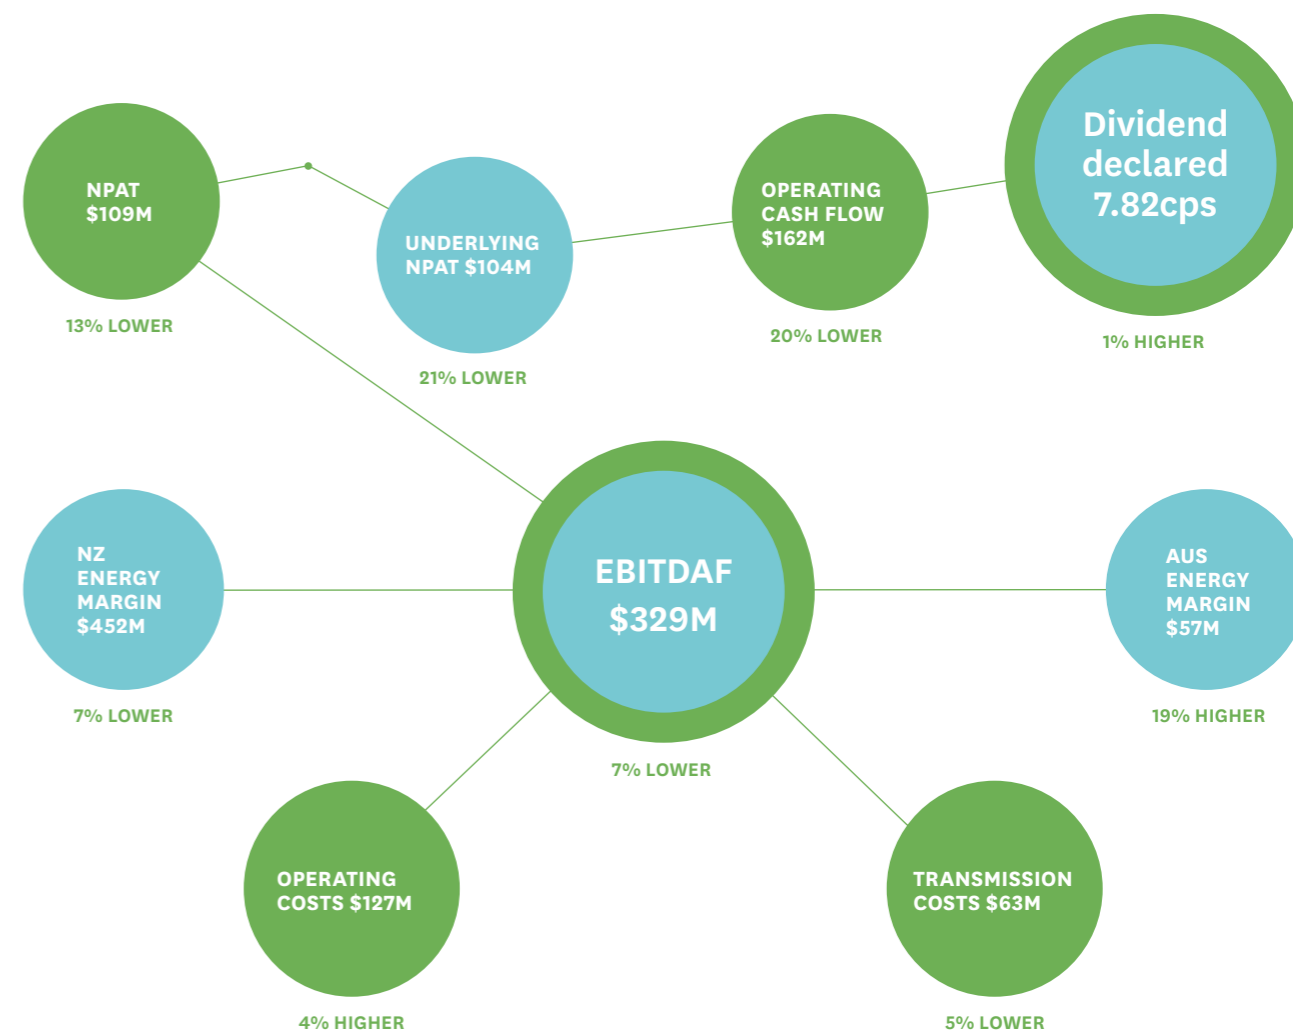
NPAT
$109M

13% LOWER

UNDERLYING
NPAT $104M

21% LOWER

OPERATING
CASH FLOW
$162M

20% LOWER

Dividend
declared
7.82cps

1% HIGHER

NZ
ENERGY
MARGIN
$452M

7% LOWER

EBITDAF
$329M

7% LOWER

AUS
ENERGY
MARGIN
$57M

19% HIGHER

OPERATING
COSTS $127M

4% HIGHER

TRANSMISSION
COSTS $63M

5% LOWER